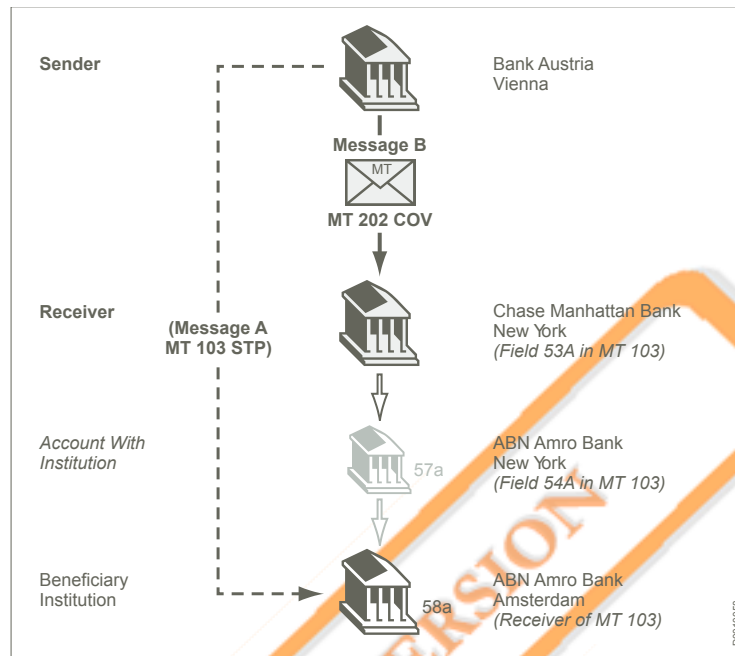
Sender

Bank Austria
Vienna

Message B

MT

MT 202 COV

Receiver

(Message A
MT 103 STP)

Chase Manhattan Bank
New York
(Field 53A in MT 103)

Account With
Institution

57a

ABN Amro Bank
New York
(Field 54A in MT 103)

Beneficiary
Institution

58a

ABN Amro Bank
Amsterdam
(Receiver of MT 103)

ERSION